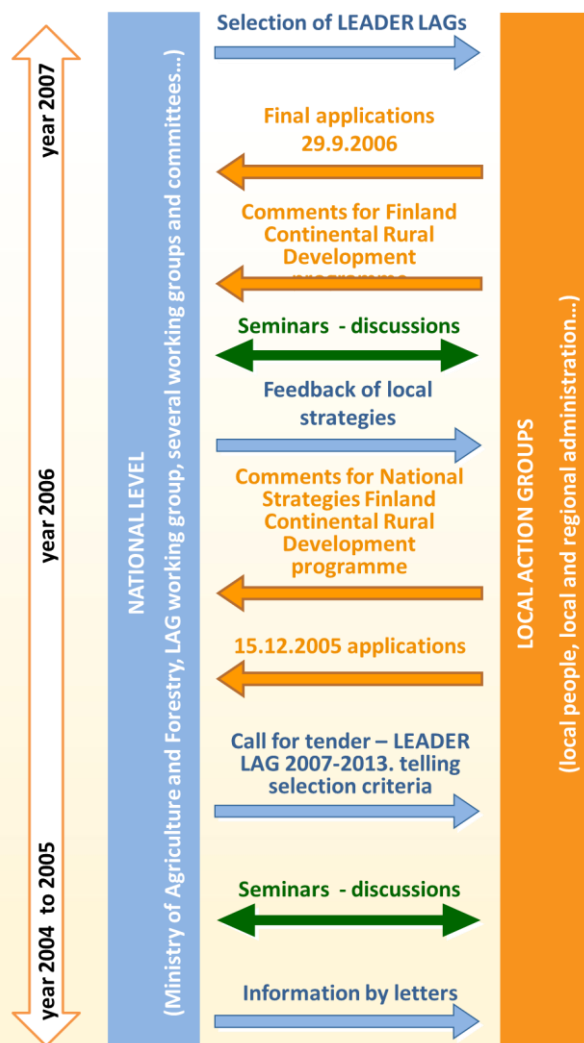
year 2007

year 2006

year 2004 to 2005

NATIONAL LEVEL
(Ministry of Agriculture and Forestry, LAG working group, several working groups and committees…)

Selection of LEADER LAGs

Final applications 29.9.2006

Comments for Finland Continental Rural Development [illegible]

Seminars - discussions

Feedback of local strategies

Comments for National Strategies Finland Continental Rural Development programme

15.12.2005 applications

Call for tender – LEADER LAG 2007-2013. telling selection criteria

Seminars - discussions

Information by letters

LOCAL ACTION GROUPS
(local people, local and regional administration…)